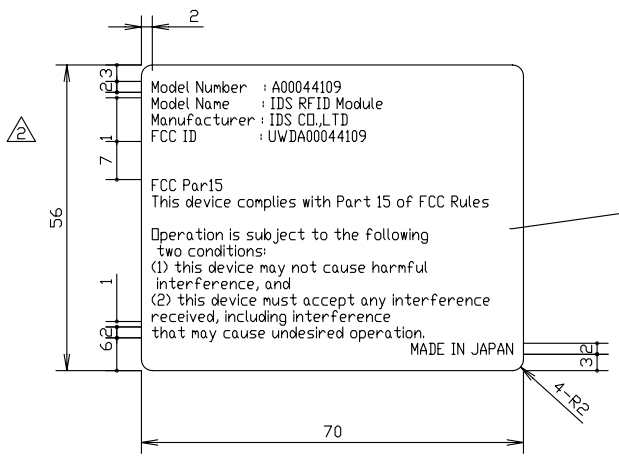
2

2
3

2

1

7

56

1

6
2

Model Number : A00044109
Model Name : IDS RFID Module
Manufacturer : IDS CO.,LTD
FCC ID : UWDA00044109

FCC Par15
This device complies with Part 15 of FCC Rules

Operation is subject to the following two conditions:
(1) this device may not cause harmful interference, and
(2) this device must accept any interference received, including interference that may cause undesired operation.
MADE IN JAPAN

3
2

4-R2

70